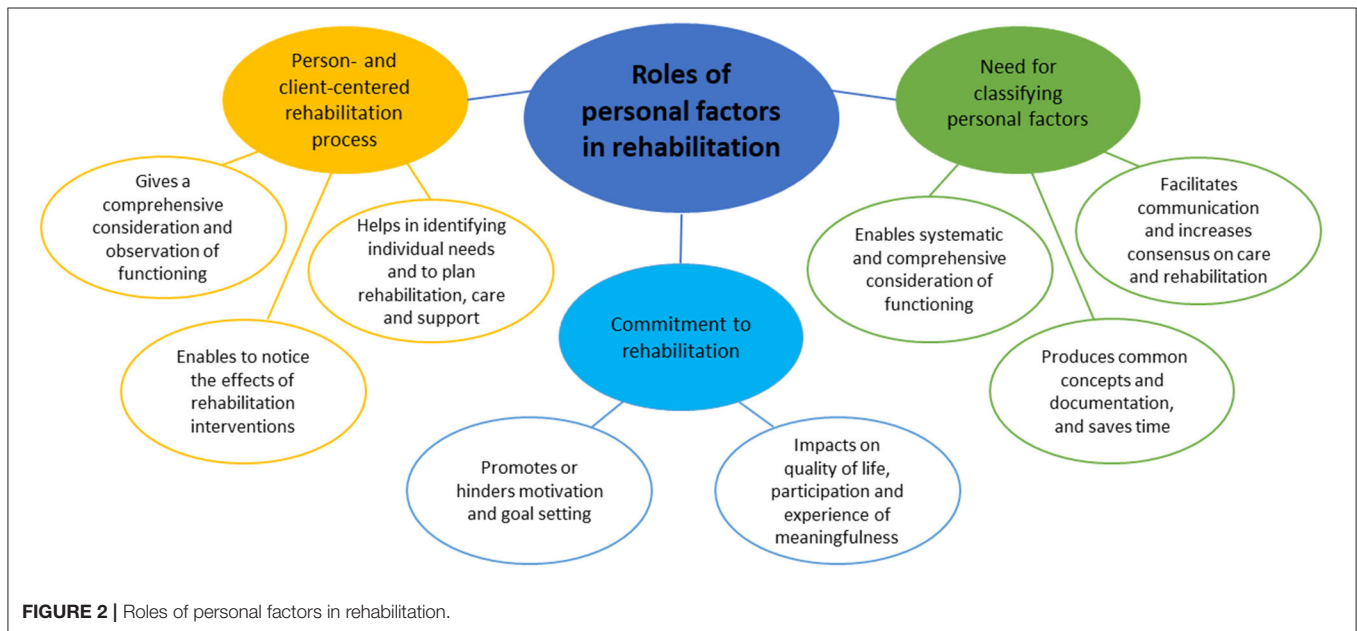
Roles of personal factors in rehabilitation

Person- and client-centered rehabilitation process

Gives a comprehensive consideration and observation of functioning

Helps in identifying individual needs and to plan rehabilitation, care and support

Enables to notice the effects of rehabilitation interventions

Commitment to rehabilitation

Promotes or hinders motivation and goal setting

Impacts on quality of life, participation and experience of meaningfulness

Need for classifying personal factors

Enables systematic and comprehensive consideration of functioning

Facilitates communication and increases consensus on care and rehabilitation

Produces common concepts and documentation, and saves time

FIGURE 2 | Roles of personal factors in rehabilitation.